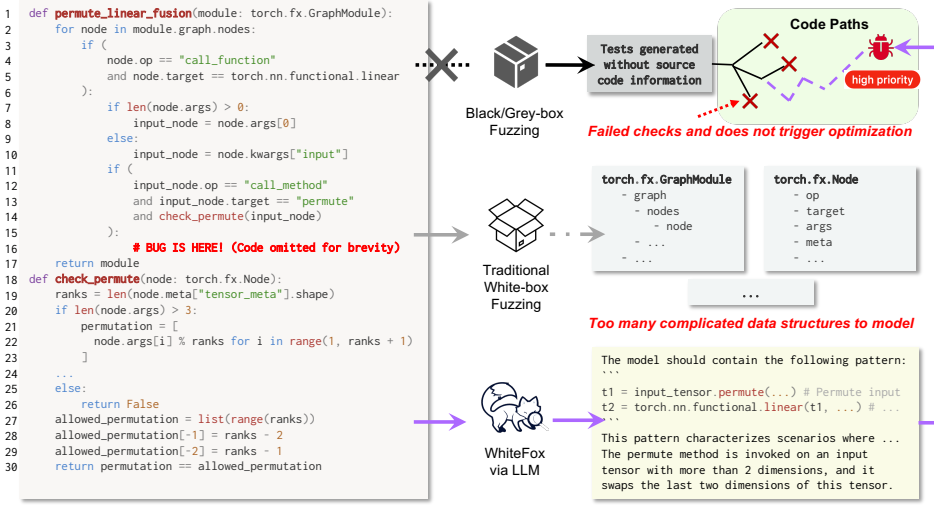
1 def permute_linear_fusion(module: torch.fx.GraphModule):
2     for node in module.graph.nodes:
3         if (
4             node.op == "call_function"
5             and node.target == torch.nn.functional.linear
6         ):
7             if len(node.args) > 0:
8                 input_node = node.args[0]
9             else:
10                input_node = node.kwargs["input"]
11            if (
12                input_node.op == "call_method"
13                and input_node.target == "permute"
14                and check_permute(input_node)
15            ):
16                # BUG IS HERE! (Code omitted for brevity)
17    return module
18 def check_permute(node: torch.fx.Node):
19     ranks = len(node.meta["tensor_meta"].shape)
20     if len(node.args) > 3:
21         permutation = [
22             node.args[i] % ranks for i in range(1, ranks + 1)
23         ]
24     ...
25     else:
26         return False
27     allowed_permutation = list(range(ranks))
28     allowed_permutation[-1] = ranks - 2
29     allowed_permutation[-2] = ranks - 1
30     return permutation == allowed_permutation

Black/Grey-box Fuzzing

Tests generated without source code information

Code Paths

high priority

Failed checks and does not trigger optimization

Traditional White-box Fuzzing

torch.fx.GraphModule
- graph
- nodes
- node
- ...
- ...

torch.fx.Node
- op
- target
- args
- meta
- ...

...

Too many complicated data structures to model

WhiteFox via LLM

The model should contain the following pattern:
```
t1 = input_tensor.permute(...) # Permute input
t2 = torch.nn.functional.linear(t1, ...) # ...
```
This pattern characterizes scenarios where ... The permute method is invoked on an input tensor with more than 2 dimensions, and it swaps the last two dimensions of this tensor.